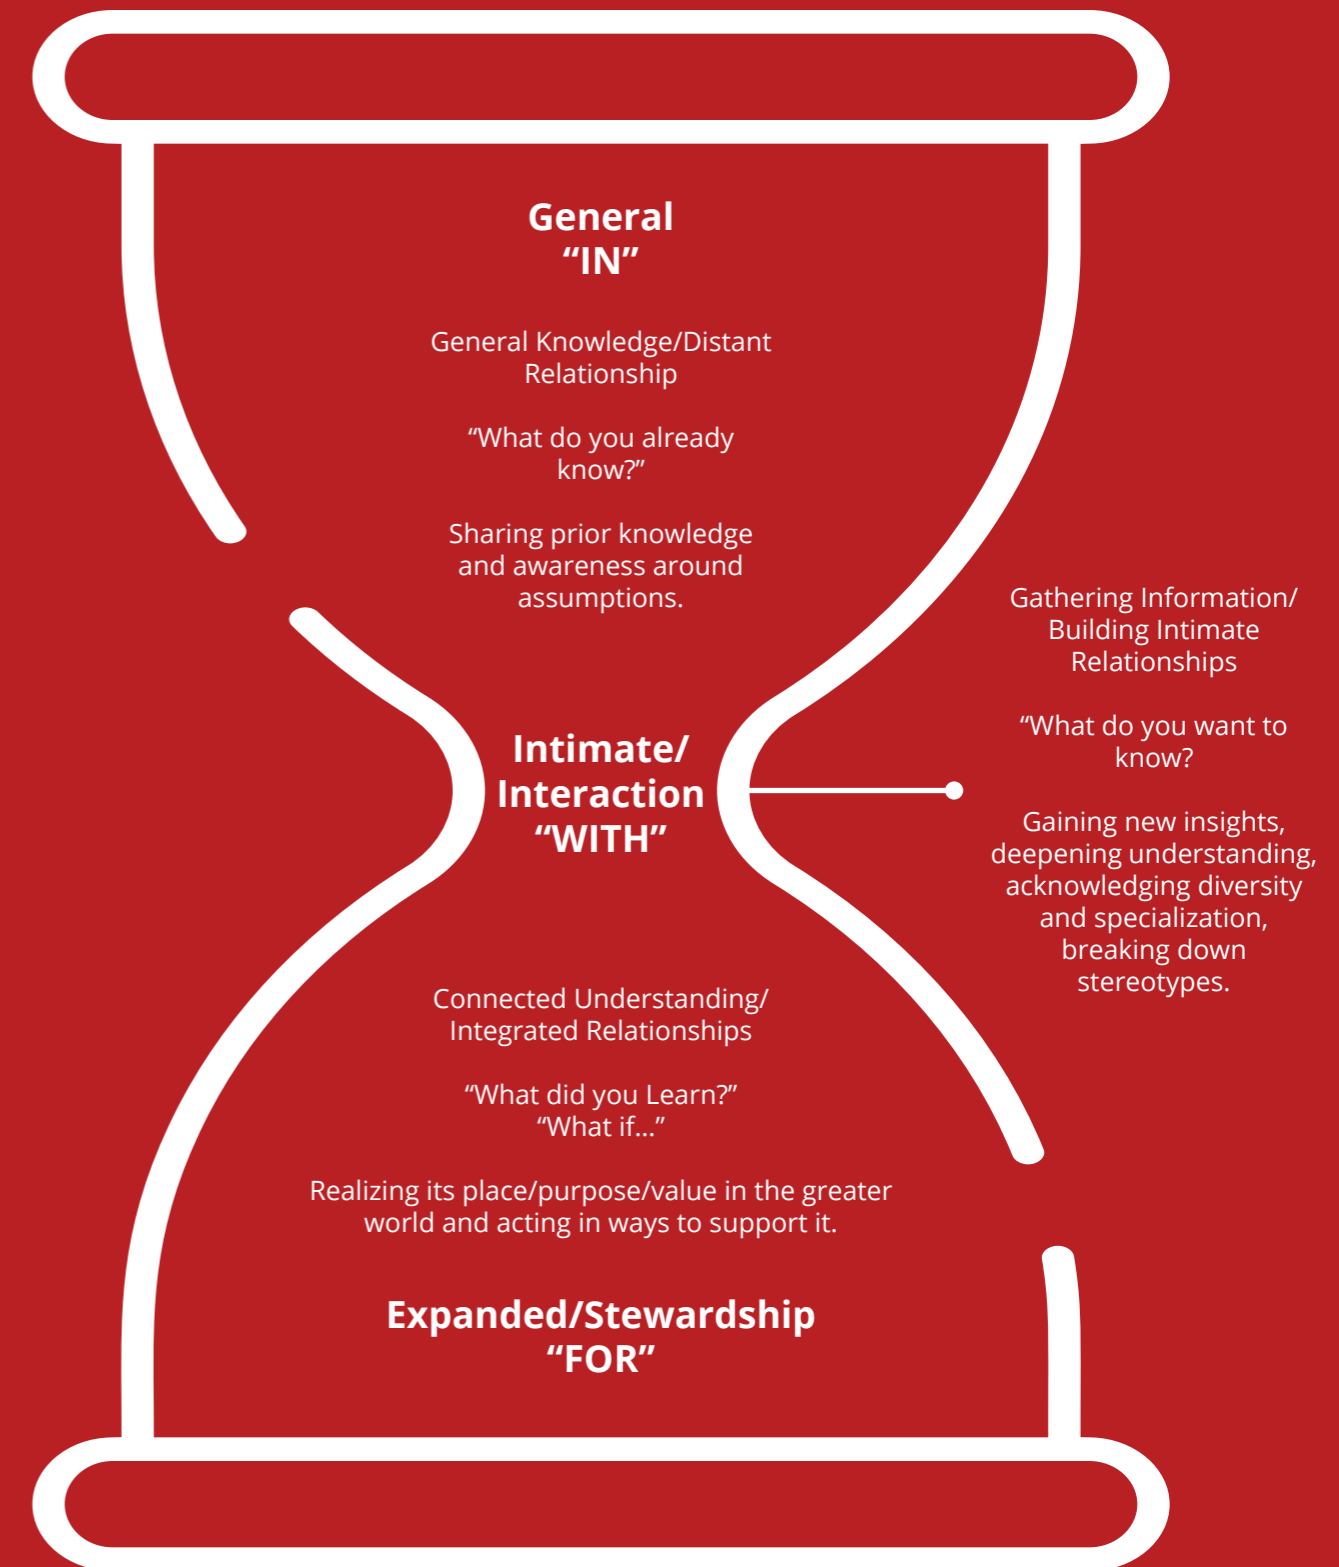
General
“IN”

General Knowledge/Distant Relationship

“What do you already know?”

Sharing prior knowledge and awareness around assumptions.

Intimate/
Interaction
“WITH”

Gathering Information/ Building Intimate Relationships

“What do you want to know?

Gaining new insights, deepening understanding, acknowledging diversity and specialization, breaking down stereotypes.

Connected Understanding/ Integrated Relationships

“What did you Learn?”
“What if...”

Realizing its place/purpose/value in the greater world and acting in ways to support it.

Expanded/Stewardship
“FOR”